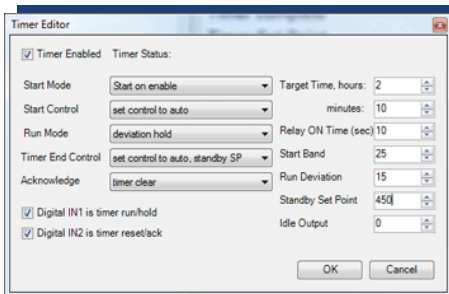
Timer Editor

Timer Enabled Timer Status:

Start Mode: Start on enable
Start Control: set control to auto
Run Mode: deviation hold
Timer End Control: set control to auto, standby SP
Acknowledge: timer clear

Digital IN1 is timer run/hold
Digital IN2 is timer reset/ack

Target Time, hours: 2
minutes: 10
Relay ON Time (sec) 10
Start Band: 25
Run Deviation: 15
Standby Set Point: 450
Idle Output: 0

OK Cancel